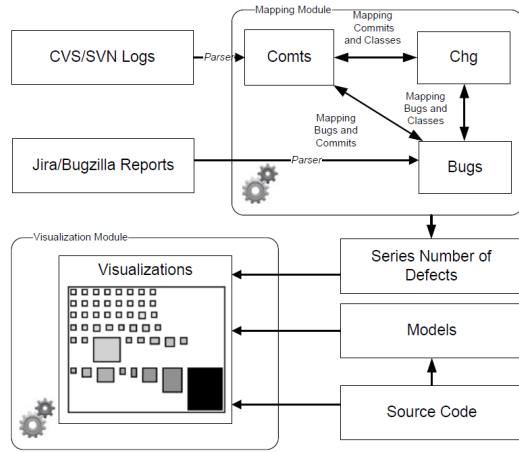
Mapping Module

CVS/SVN Logs

Parser

Comts

Mapping Commits and Classes

Chg

Mapping Bugs and Classes

Mapping Bugs and Commits

Jira/Bugzilla Reports

Parser

Bugs

Visualization Module

Visualizations

Series Number of Defects

Models

Source Code